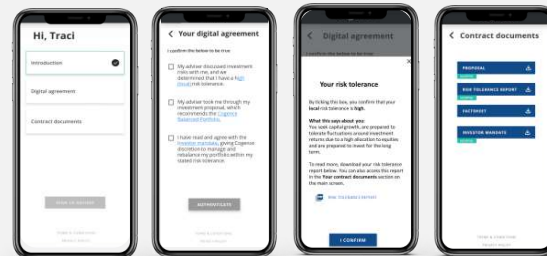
Hi, Traci

Introduction

Digital agreement

Contract documents

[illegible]

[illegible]

< Your digital agreement

I confirm the below to be true:

My adviser discussed investment risks with me, and we determined that I have a high (local) risk tolerance.

My adviser took me through my investment proposal, which recommends the Cogenco Balanced Portfolio.

I have read and agree with the investor mandate, giving Cogenco discretion to manage and rebalance my portfolio within my stated risk tolerance.

AUTHENTICATE

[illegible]

Digital agreement

I confirm the below to be true:

×

Your risk tolerance

By ticking this box, you confirm that your local risk tolerance is high.

What this says about you:

You seek capital growth, are prepared to tolerate fluctuations around investment returns due to a high allocation to equities and are prepared to invest for the long term.

To read more, download your risk tolerance report below. You can also access this report in the Your contract documents section on the main screen.

RISK TOLERANCE REPORT

I CONFIRM

< Contract documents

PROPOSAL

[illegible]

RISK TOLERANCE REPORT

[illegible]

FACTSHEET

INVESTOR MANDATE

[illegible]

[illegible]